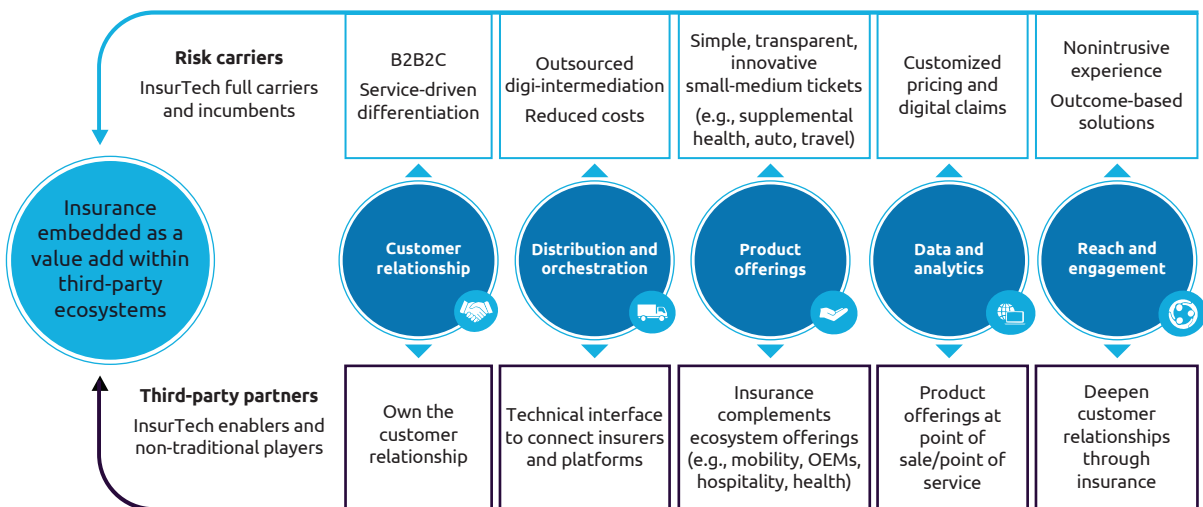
Risk carriers
InsurTech full carriers and incumbents

B2B2C
Service-driven differentiation

Outsourced digi-intermediation
Reduced costs

Simple, transparent, innovative small-medium tickets
(e.g., supplemental health, auto, travel)

Customized pricing and digital claims

Nonintrusive experience
Outcome-based solutions

Insurance embedded as a value add within third-party ecosystems

Customer relationship

Distribution and orchestration

Product offerings

Data and analytics

Reach and engagement

Third-party partners
InsurTech enablers and non-traditional players

Own the customer relationship

Technical interface to connect insurers and platforms

Insurance complements ecosystem offerings (e.g., mobility, OEMs, hospitality, health)

Product offerings at point of sale/point of service

Deepen customer relationships through insurance